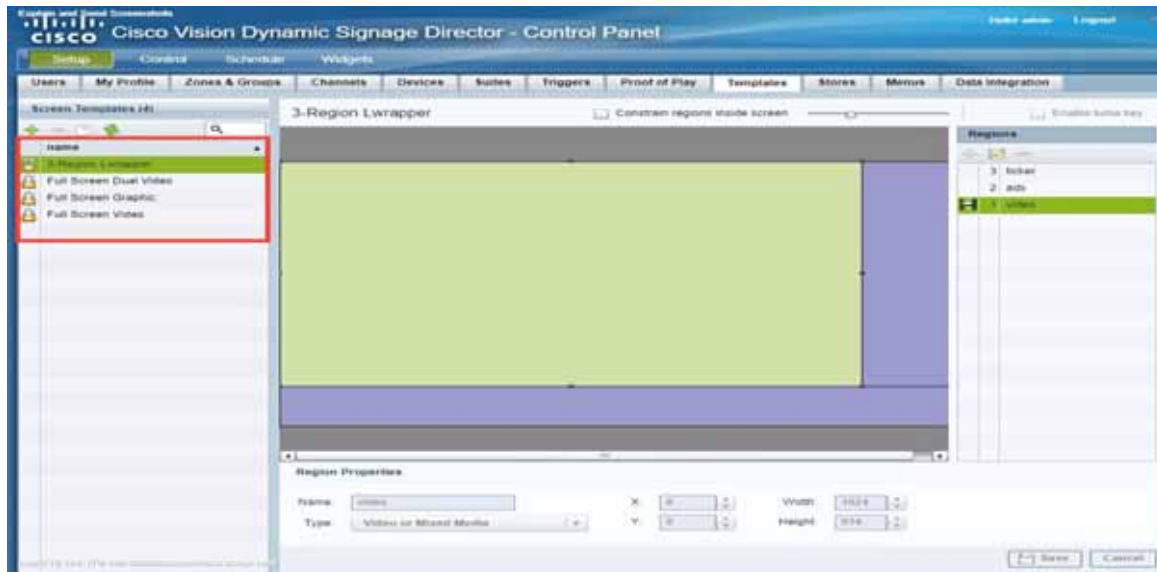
Explore and Send Screenshots

CISCO Cisco Vision Dynamic Signage Director - Control Panel

Hello admin Logout

Setup Control Scheduler Widgets

Users My Profile Zones & Groups Channels Devices Suites Triggers Proof of Play Templates Stores Menus Data Integration

Screen Templates (4)

Name

3-Region Lwrapper
Full Screen Dual Video
Full Screen Graphic
Full Screen Video

3-Region Lwrapper

Constrain regions inside screen

Enable luma key

Regions

3 ticker
2 ads
1 video

Region Properties

Name video

Type Video or Mixed Media

X 0

Y 0

Width 1024

Height 574

Save Cancel

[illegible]